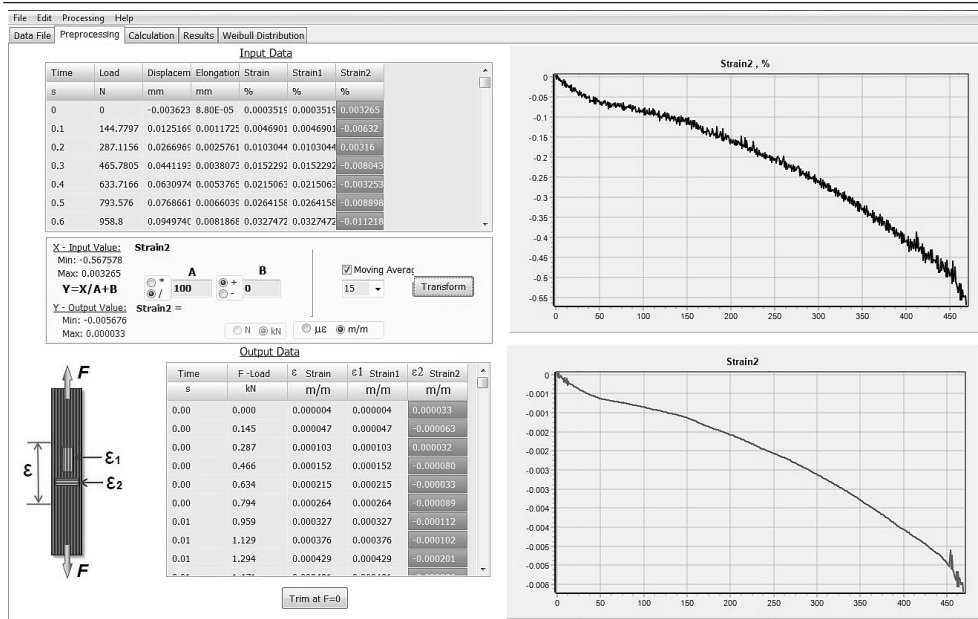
File Edit Processing Help

Data File | Preprocessing | Calculation | Results | Weibull Distribution

Input Data

| Time | Load | Displacem | Elongation | Strain | Strain1 | Strain2 |
|---|---|---|---|---|---|---|
| s | N | mm | mm | % | % | % |
| 0 | 0 | -0.003623 | 8.80E-05 | 0.0003519 | 0.0003519 | 0.003265 |
| 0.1 | 144.7797 | 0.0125169 | 0.0011725 | 0.0046901 | 0.0046901 | -0.00632 |
| 0.2 | 287.1156 | 0.0266969 | 0.0025761 | 0.0103044 | 0.0103044 | 0.00316 |
| 0.3 | 465.7805 | 0.0441193 | 0.0038073 | 0.0152292 | 0.0152292 | -0.008043 |
| 0.4 | 633.7166 | 0.0630974 | 0.0053765 | 0.0215063 | 0.0215063 | -0.003253 |
| 0.5 | 793.576 | 0.0768661 | 0.0066035 | 0.0264158 | 0.0264158 | -0.008898 |
| 0.6 | 958.8 | 0.0949740 | 0.0081868 | 0.0327472 | 0.0327472 | -0.011218 |

X - Input Value: Strain2
Min: -0.567578
Max: 0.003265
Y=X/A+B
A
B
*
/
100
+
-
0
Moving Averag
15
Transform
Y - Output Value: Strain2 =
Min: -0.005676
Max: 0.000033
N kN
με m/m

Output Data

| Time | F -Load | ε Strain | ε1 Strain1 | ε2 Strain2 |
|---|---|---|---|---|
| s | kN | m/m | m/m | m/m |
| 0.00 | 0.000 | 0.000004 | 0.000004 | 0.000033 |
| 0.00 | 0.145 | 0.000047 | 0.000047 | -0.000063 |
| 0.00 | 0.287 | 0.000103 | 0.000103 | 0.000032 |
| 0.00 | 0.466 | 0.000152 | 0.000152 | -0.000080 |
| 0.00 | 0.634 | 0.000215 | 0.000215 | -0.000033 |
| 0.00 | 0.794 | 0.000264 | 0.000264 | -0.000089 |
| 0.01 | 0.959 | 0.000327 | 0.000327 | -0.000112 |
| 0.01 | 1.129 | 0.000376 | 0.000376 | -0.000102 |
| 0.01 | 1.294 | 0.000429 | 0.000429 | -0.000201 |

Trim at F=0

F
ε
ε1
ε2
F

Strain2 , %
0
-0.05
-0.1
-0.15
-0.2
-0.25
-0.3
-0.35
-0.4
-0.45
-0.5
-0.55
0 50 100 150 200 250 300 350 400 450

Strain2
0
-0.001
-0.001
-0.002
-0.002
-0.003
-0.003
-0.004
-0.004
-0.005
-0.005
-0.006
-0.006
0 50 100 150 200 250 300 350 400 450